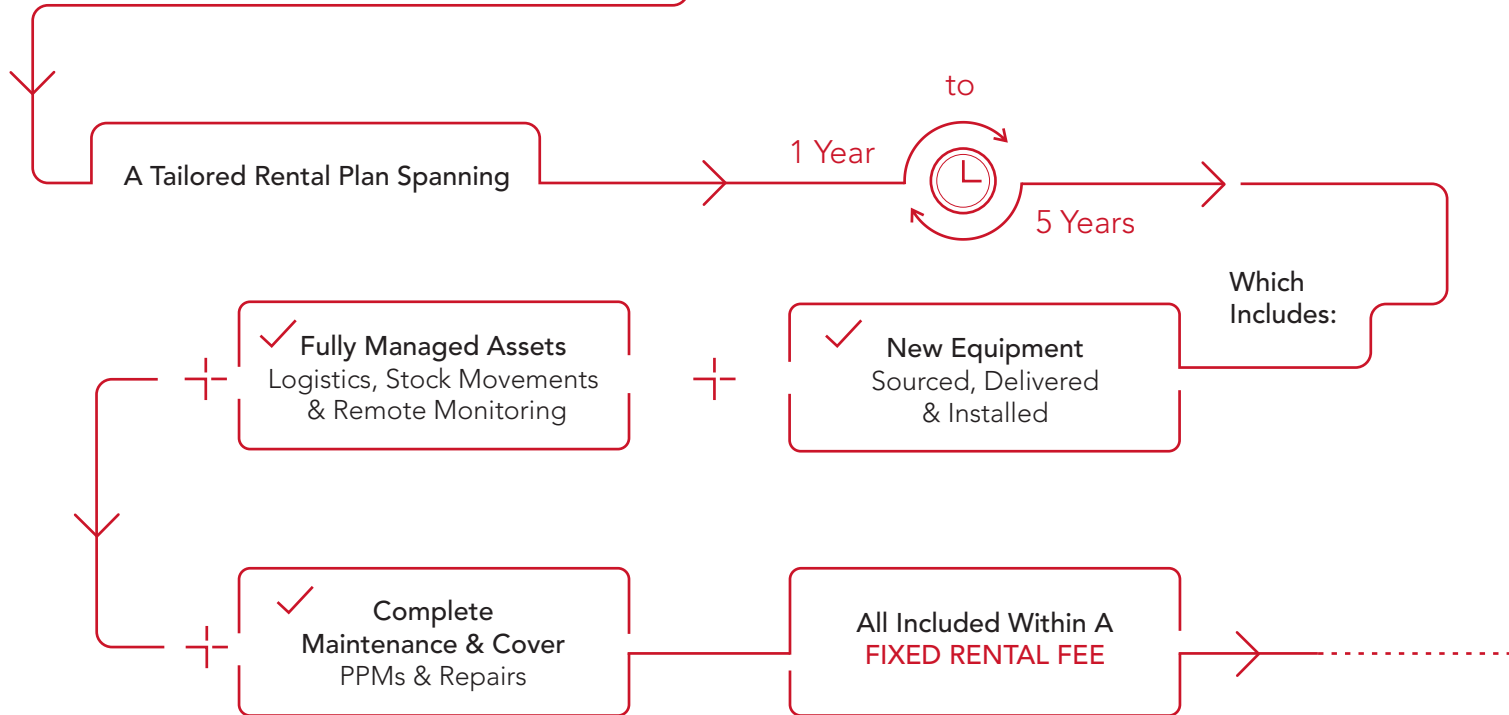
A Tailored Rental Plan Spanning

1 Year

to

5 Years

Which Includes:

New Equipment
Sourced, Delivered & Installed

Fully Managed Assets
Logistics, Stock Movements & Remote Monitoring

Complete Maintenance & Cover
PPMs & Repairs

All Included Within A
FIXED RENTAL FEE